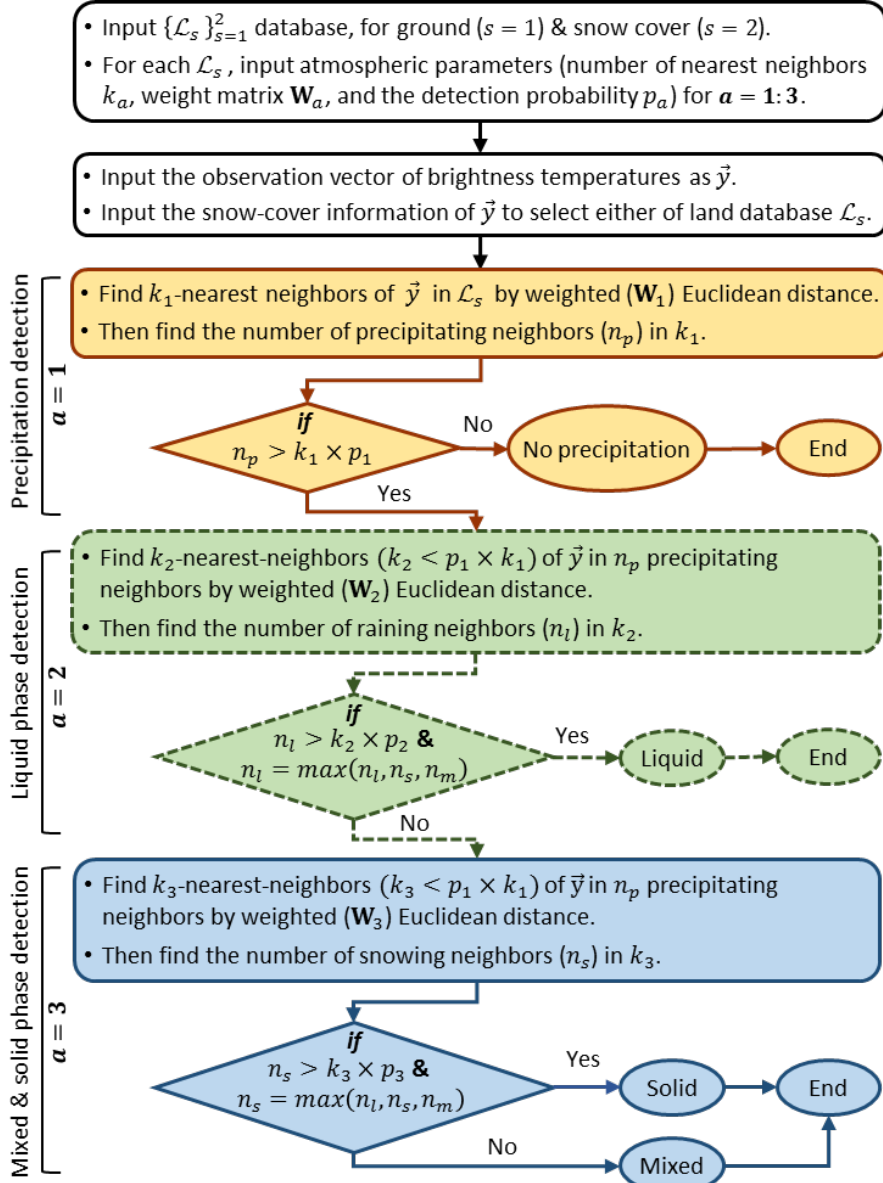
• Input $\{\mathcal{L}_s\}_{s=1}^{2}$ database, for ground ($s = 1$) & snow cover ($s = 2$).
• For each $\mathcal{L}_s$ , input atmospheric parameters (number of nearest neighbors $k_a$, weight matrix $\mathbf{W}_a$, and the detection probability $p_a$) for $\boldsymbol{a} = \mathbf{1{:}3}$.

• Input the observation vector of brightness temperatures as $\vec{y}$.
• Input the snow-cover information of $\vec{y}$ to select either of land database $\mathcal{L}_s$.

Precipitation detection
$\boldsymbol{a} = \mathbf{1}$

• Find $k_1$-nearest neighbors of $\vec{y}$ in $\mathcal{L}_s$ by weighted ($\mathbf{W}_1$) Euclidean distance.
• Then find the number of precipitating neighbors ($n_p$) in $k_1$.

if
$n_p > k_1 \times p_1$

No
No precipitation
End
Yes

Liquid phase detection
$\boldsymbol{a} = \mathbf{2}$

• Find $k_2$-nearest-neighbors ($k_2 < p_1 \times k_1$) of $\vec{y}$ in $n_p$ precipitating neighbors by weighted ($\mathbf{W}_2$) Euclidean distance.
• Then find the number of raining neighbors ($n_l$) in $k_2$.

if
$n_l > k_2 \times p_2$ &
$n_l = max(n_l, n_s, n_m)$

Yes
Liquid
End
No

Mixed & solid phase detection
$\boldsymbol{a} = \mathbf{3}$

• Find $k_3$-nearest-neighbors ($k_3 < p_1 \times k_1$) of $\vec{y}$ in $n_p$ precipitating neighbors by weighted ($\mathbf{W}_3$) Euclidean distance.
• Then find the number of snowing neighbors ($n_s$) in $k_3$.

if
$n_s > k_3 \times p_3$ &
$n_s = max(n_l, n_s, n_m)$

Yes
Solid
End
No
Mixed